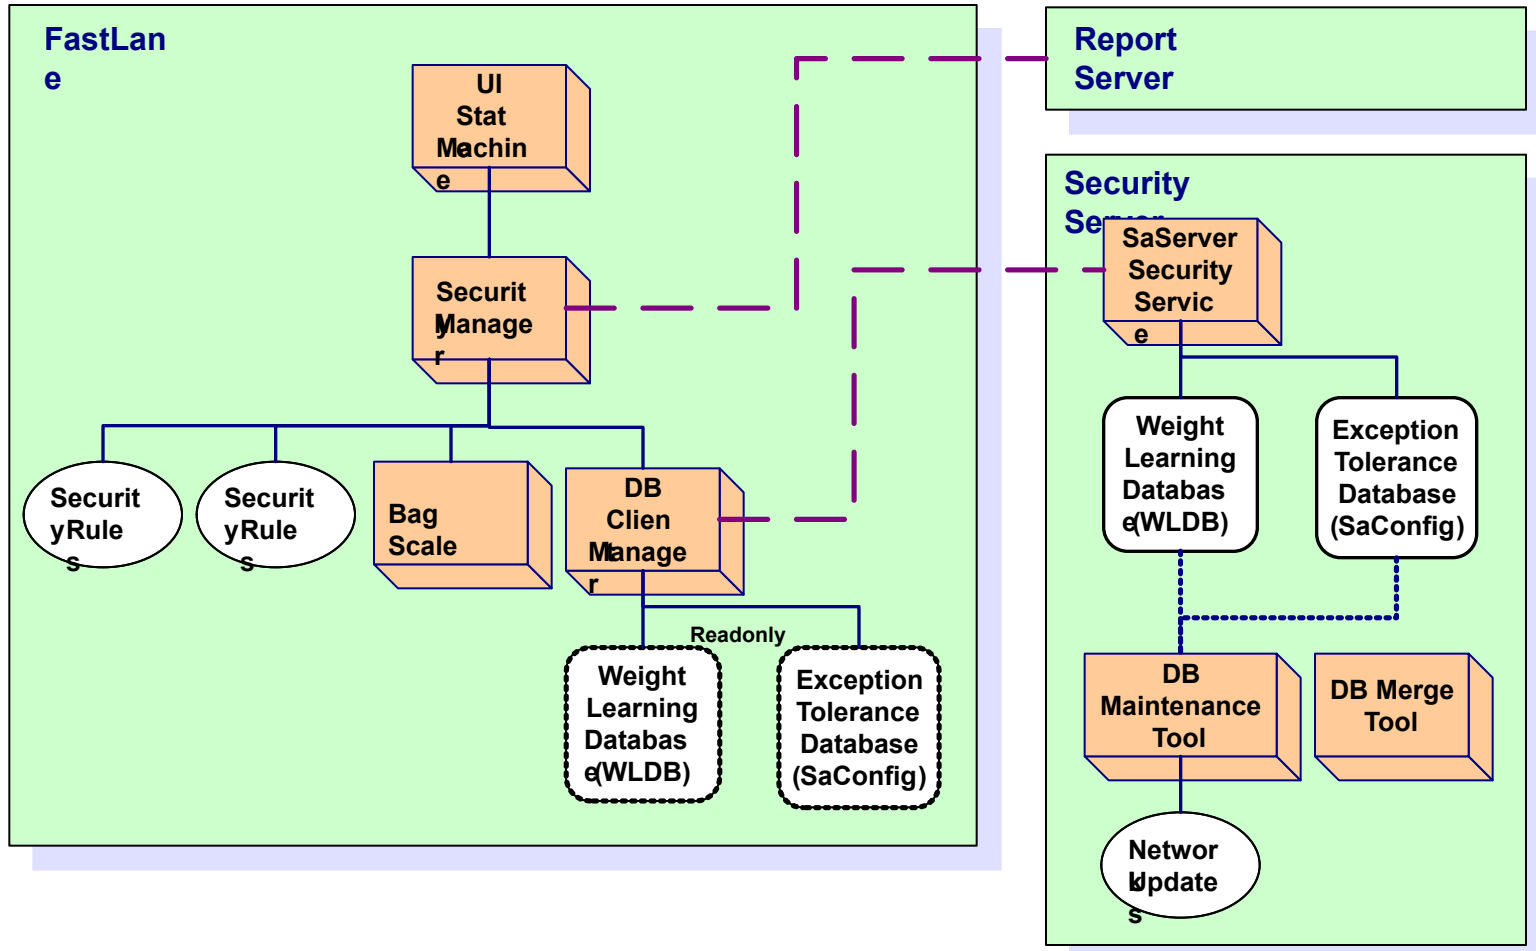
FastLane

UI State Machine

Security Manager

Security Rules

Security Rules

Bag Scale

DB Client Manager

Readonly

Weight Learning Database (WLDB)

Exception Tolerance Database (SaConfig)

Report Server

Security Server

SaServer Security Service

Weight Learning Database (WLDB)

Exception Tolerance Database (SaConfig)

DB Maintenance Tool

DB Merge Tool

Network Updates